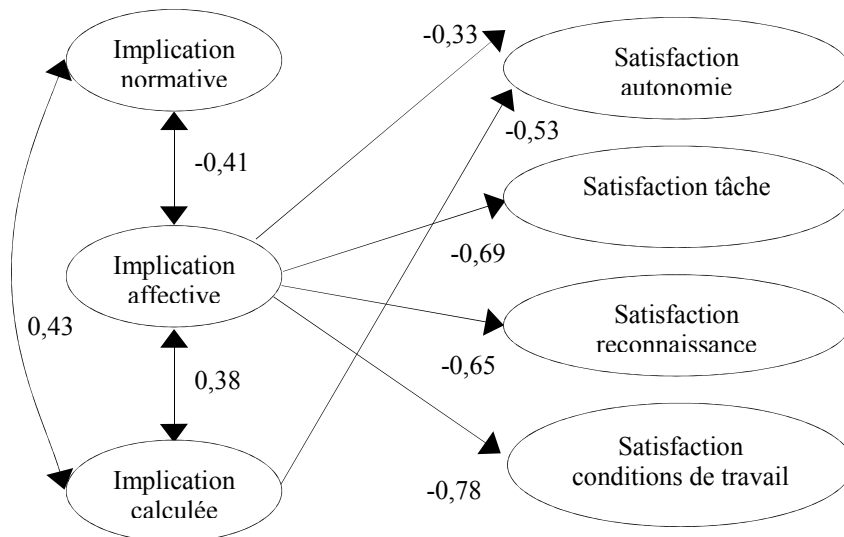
Implication normative

-0,41

Implication affective

0,43

0,38

Implication calculée

-0,33

Satisfaction autonomie

-0,53

Satisfaction tâche

-0,69

Satisfaction reconnaissance

-0,65

Satisfaction conditions de travail

-0,78